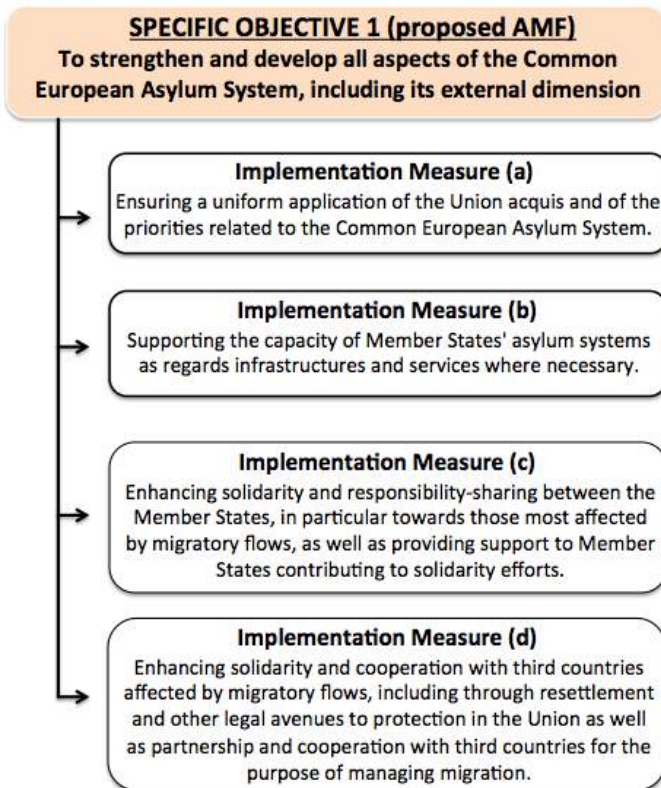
SPECIFIC OBJECTIVE 1 (proposed AMF)
To strengthen and develop all aspects of the Common European Asylum System, including its external dimension

Implementation Measure (a)
Ensuring a uniform application of the Union acquis and of the priorities related to the Common European Asylum System.

Implementation Measure (b)
Supporting the capacity of Member States' asylum systems as regards infrastructures and services where necessary.

Implementation Measure (c)
Enhancing solidarity and responsibility-sharing between the Member States, in particular towards those most affected by migratory flows, as well as providing support to Member States contributing to solidarity efforts.

Implementation Measure (d)
Enhancing solidarity and cooperation with third countries affected by migratory flows, including through resettlement and other legal avenues to protection in the Union as well as partnership and cooperation with third countries for the purpose of managing migration.